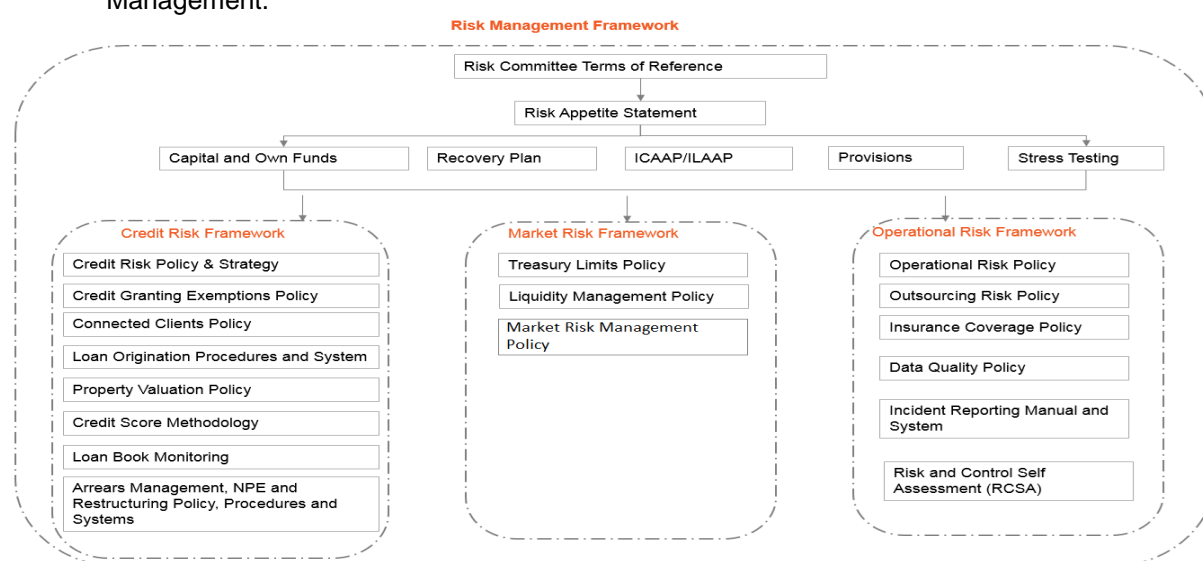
Management.

Risk Management Framework

Risk Committee Terms of Reference

Risk Appetite Statement

Capital and Own Funds

Recovery Plan

ICAAP/ILAAP

Provisions

Stress Testing

Credit Risk Framework

Credit Risk Policy & Strategy

Credit Granting Exemptions Policy

Connected Clients Policy

Loan Origination Procedures and System

Property Valuation Policy

Credit Score Methodology

Loan Book Monitoring

Arrears Management, NPE and Restructuring Policy, Procedures and Systems

Market Risk Framework

Treasury Limits Policy

Liquidity Management Policy

Market Risk Management Policy

Operational Risk Framework

Operational Risk Policy

Outsourcing Risk Policy

Insurance Coverage Policy

Data Quality Policy

Incident Reporting Manual and System

Risk and Control Self Assessment (RCSA)